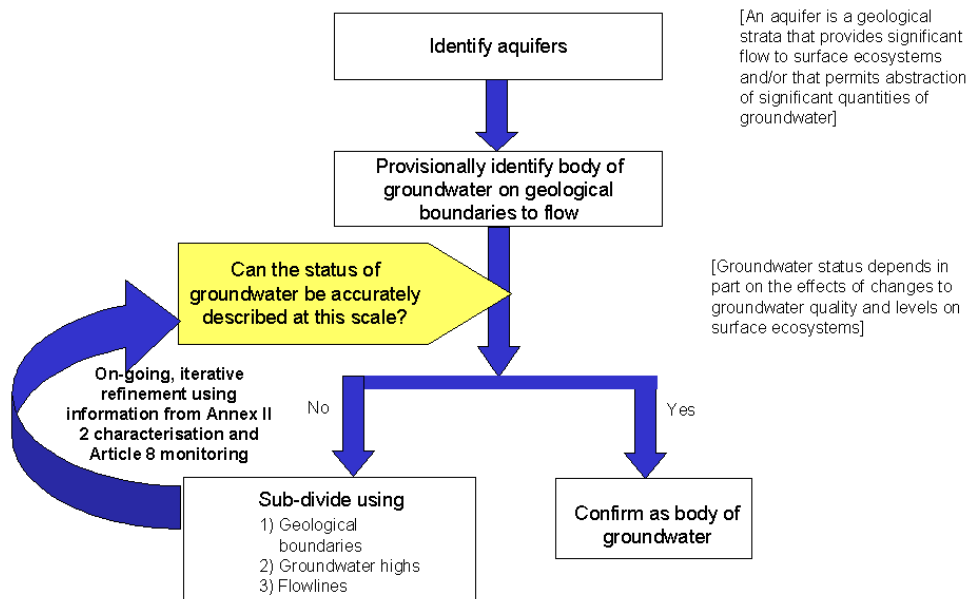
Identify aquifers

[An aquifer is a geological strata that provides significant flow to surface ecosystems and/or that permits abstraction of significant quantities of groundwater]

Provisionally identify body of groundwater on geological boundaries to flow

Can the status of groundwater be accurately described at this scale?

[Groundwater status depends in part on the effects of changes to groundwater quality and levels on surface ecosystems]

On-going, iterative refinement using information from Annex II 2 characterisation and Article 8 monitoring

No

Yes

Sub-divide using
1) Geological boundaries
2) Groundwater highs
3) Flowlines

Confirm as body of groundwater